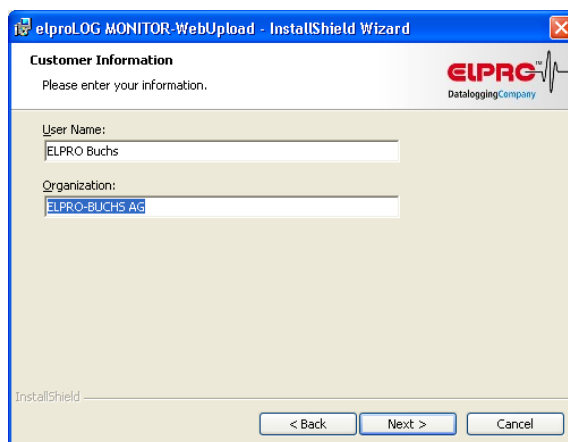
elproLOG MONITOR-WebUpload - InstallShield Wizard

Customer Information

Please enter your information.

ELPRO™
DataloggingCompany

User Name:

ELPRO Buchs

Organization:

ELPRO-BUCHS AG

InstallShield

< Back

Next >

Cancel